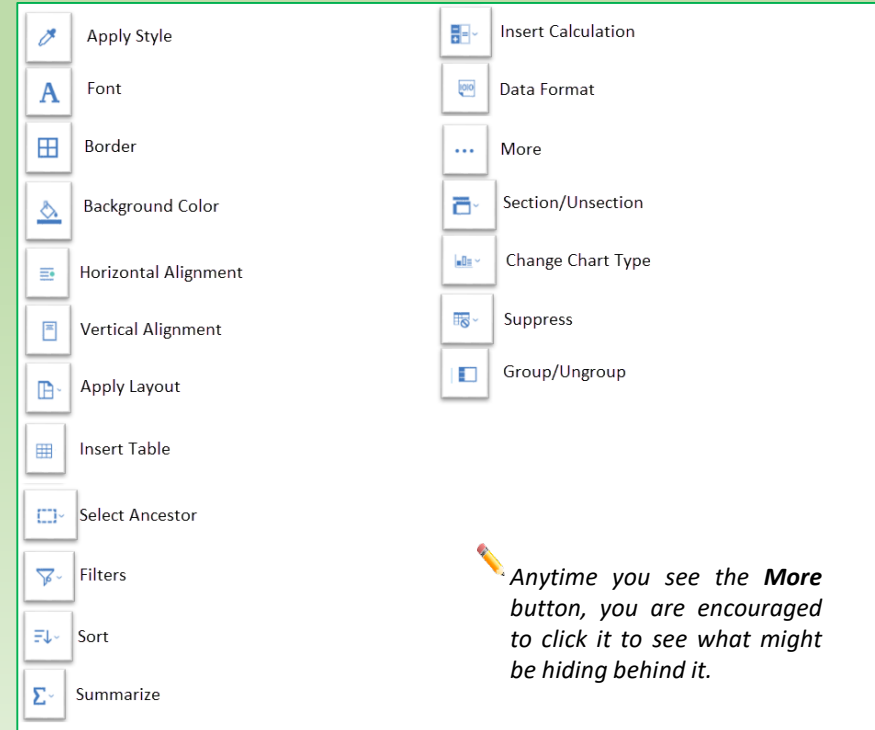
Apply Style

A Font

Border

Background Color

Horizontal Alignment

Vertical Alignment

Apply Layout

Insert Table

Select Ancestor

Filters

Sort

Σ Summarize

Insert Calculation

Data Format

... More

Section/Unsection

Change Chart Type

Suppress

Group/Ungroup

Anytime you see the ***More*** button, you are encouraged to click it to see what might be hiding behind it.